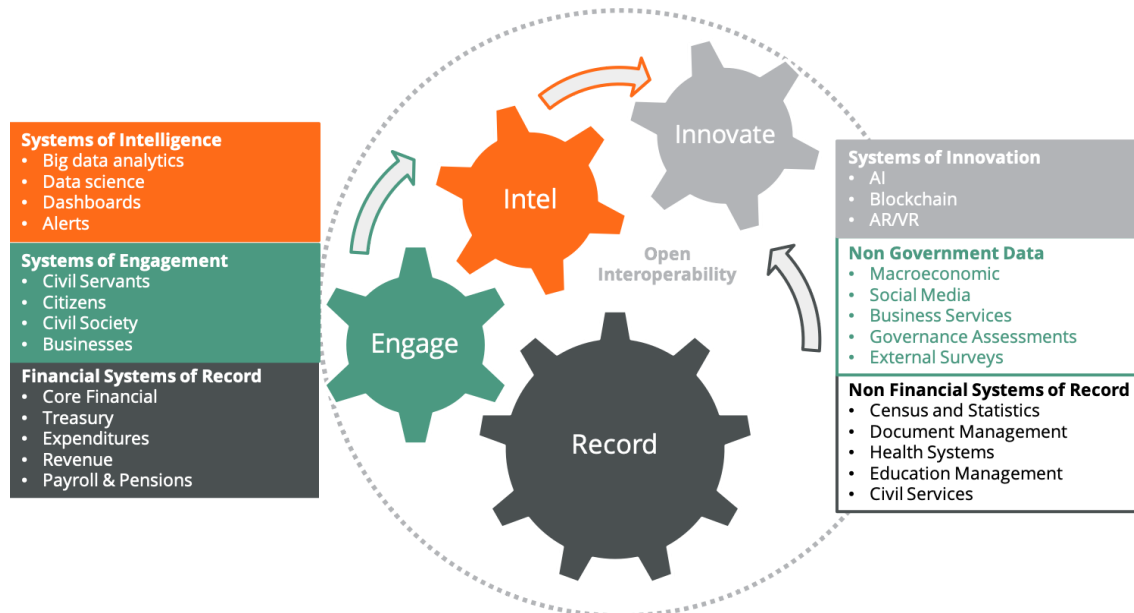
Systems of Intelligence
• Big data analytics
• Data science
• Dashboards
• Alerts

Systems of Engagement
• Civil Servants
• Citizens
• Civil Society
• Businesses

Financial Systems of Record
• Core Financial
• Treasury
• Expenditures
• Revenue
• Payroll & Pensions

Innovate

Intel

Open Interoperability

Engage

Record

Systems of Innovation
• AI
• Blockchain
• AR/VR

Non Government Data
• Macroeconomic
• Social Media
• Business Services
• Governance Assessments
• External Surveys

Non Financial Systems of Record
• Census and Statistics
• Document Management
• Health Systems
• Education Management
• Civil Services